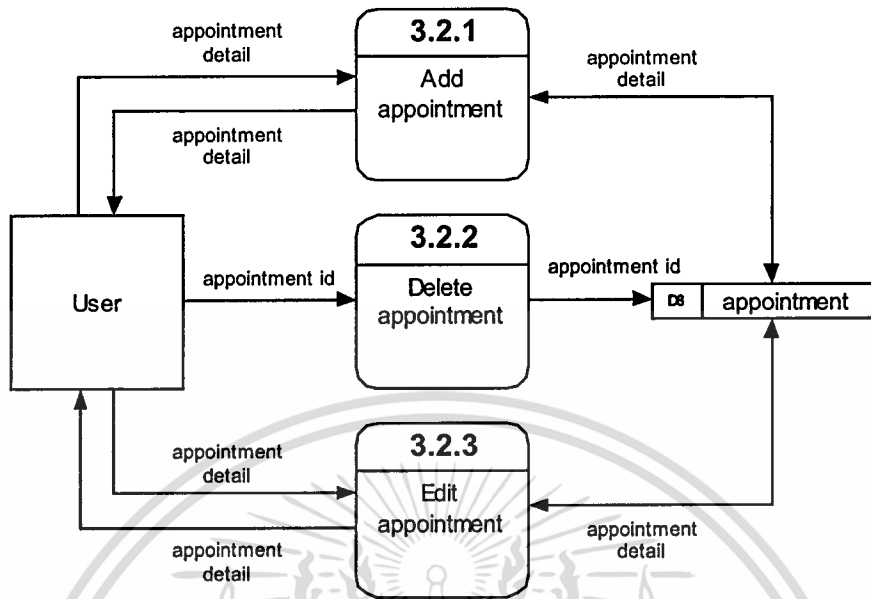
appointment detail

3.2.1

Add appointment

appointment detail

appointment detail

User

appointment id

3.2.2

Delete appointment

appointment id

DS

appointment

appointment detail

3.2.3

Edit appointment

appointment detail

appointment detail